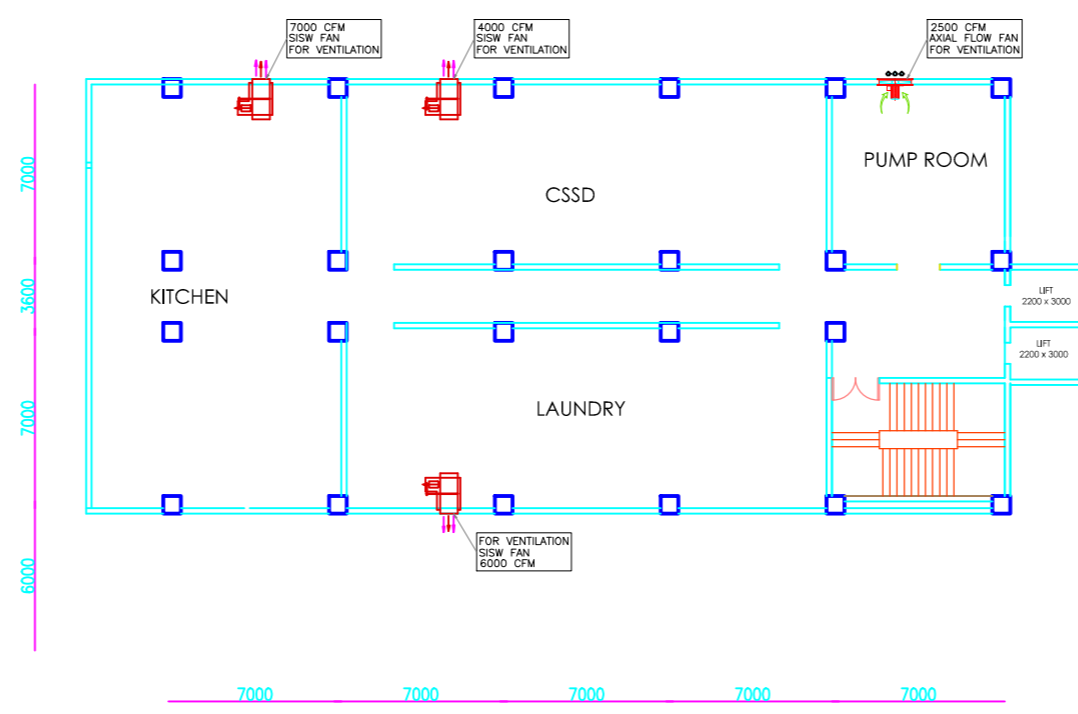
7000 CFM
SISW FAN
FOR VENTILATION

4000 CFM
SISW FAN
FOR VENTILATION

2500 CFM
AXIAL FLOW FAN
FOR VENTILATION

7000

PUMP ROOM

CSSD

3600

KITCHEN

LIFT
2200 x 3000

LIFT
2200 x 3000

7000

LAUNDRY

FOR VENTILATION
SISW FAN
6000 CFM

6000

7000 7000 7000 7000 7000